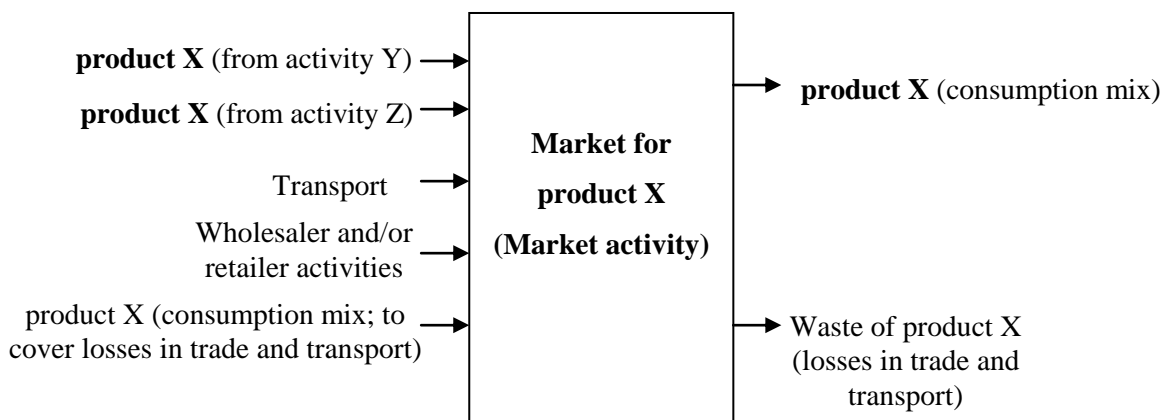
**product X** (from activity Y)

**product X** (from activity Z)

Transport

Wholesaler and/or retailer activities

product X (consumption mix; to cover losses in trade and transport)

**Market for product X (Market activity)**

**product X** (consumption mix)

Waste of product X (losses in trade and transport)